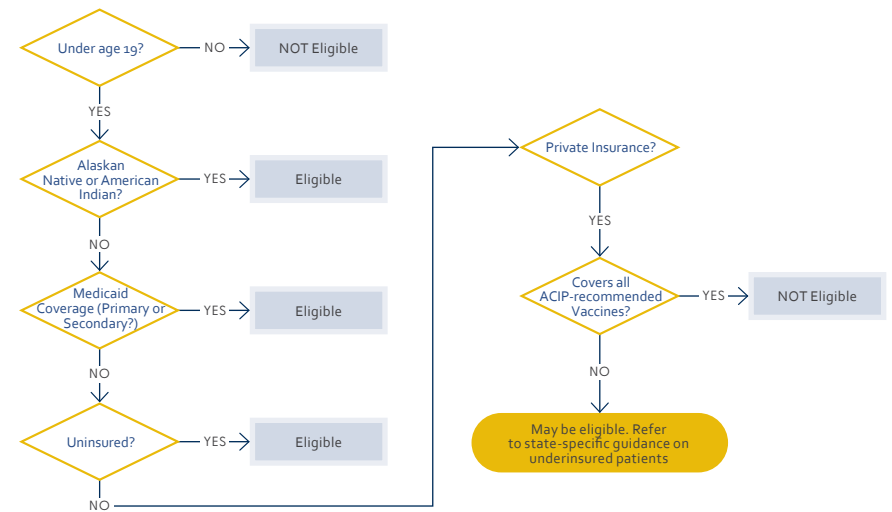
Under age 19?

NO

NOT Eligible

YES

Alaskan Native or American Indian?

YES

Eligible

NO

Medicaid Coverage (Primary or Secondary?)

YES

Eligible

NO

Uninsured?

YES

Eligible

NO

Private Insurance?

YES

Covers all ACIP-recommended Vaccines?

YES

NOT Eligible

NO

May be eligible. Refer to state-specific guidance on underinsured patients